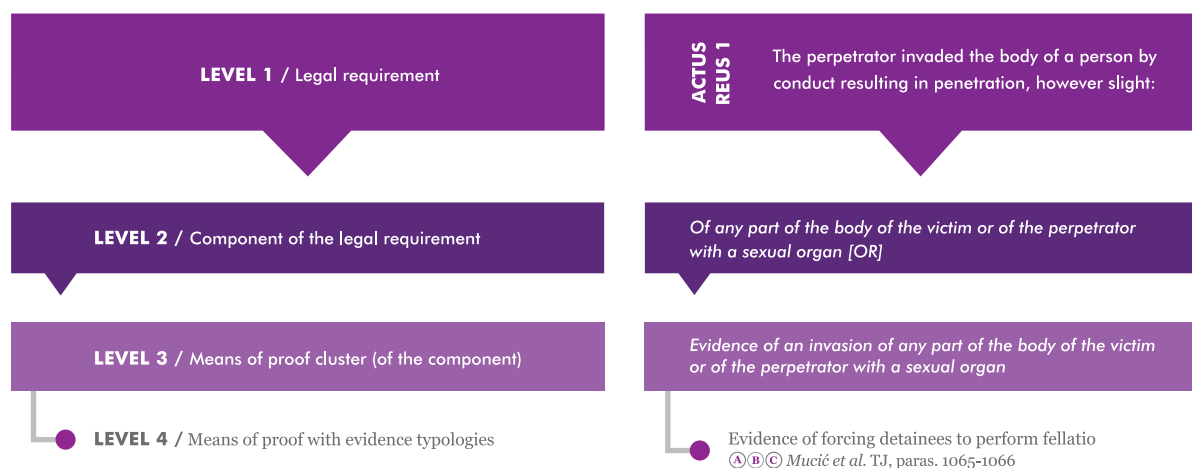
LEVEL 1 / Legal requirement

LEVEL 2 / Component of the legal requirement

LEVEL 3 / Means of proof cluster (of the component)

LEVEL 4 / Means of proof with evidence typologies

ACTUS REUS 1

The perpetrator invaded the body of a person by conduct resulting in penetration, however slight:

Of any part of the body of the victim or of the perpetrator with a sexual organ [OR]

Evidence of an invasion of any part of the body of the victim or of the perpetrator with a sexual organ

Evidence of forcing detainees to perform fellatio
A B C Mucić et al. TJ, paras. 1065-1066